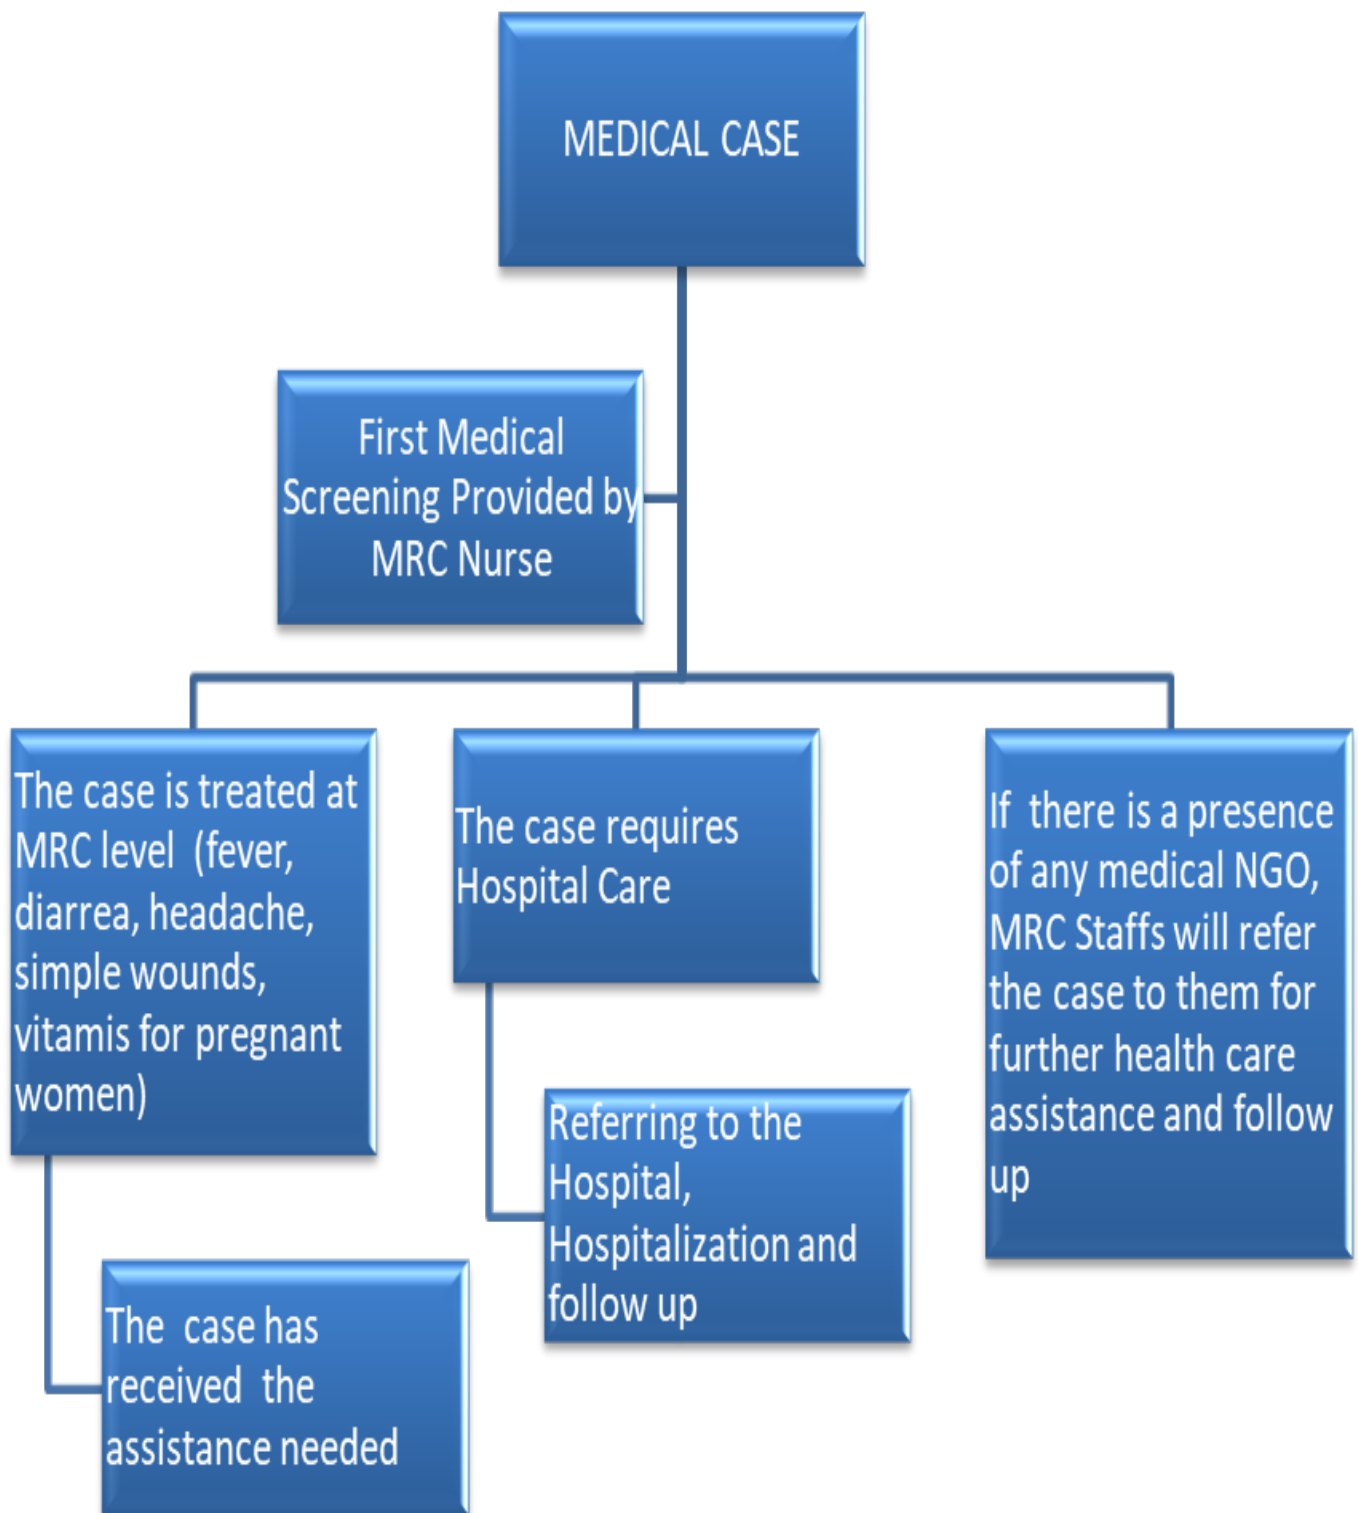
MEDICAL CASE

First Medical Screening Provided by MRC Nurse

The case is treated at MRC level (fever, diarrea, headache, simple wounds, vitamis for pregnant women)

The case has received the assistance needed

The case requires Hospital Care

Referring to the Hospital, Hospitalization and follow up

If there is a presence of any medical NGO, MRC Staffs will refer the case to them for further health care assistance and follow up